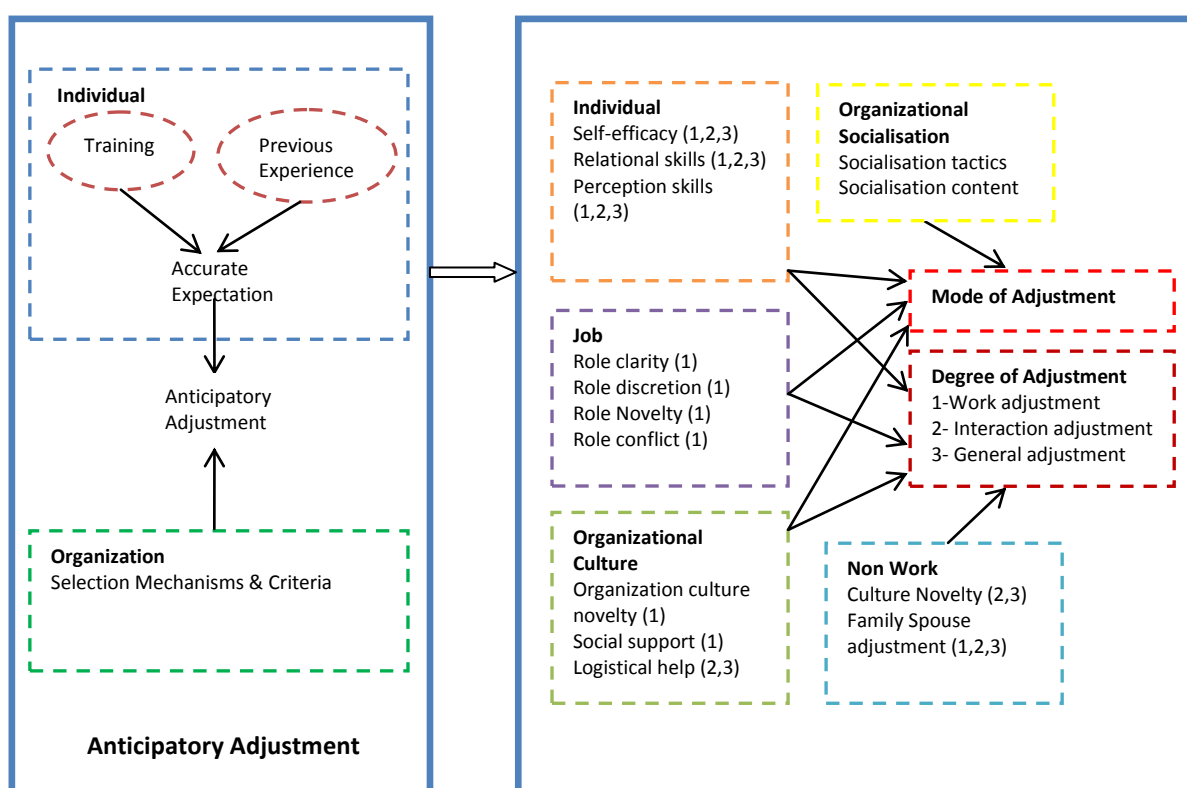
Individual

Training

Previous Experience

Accurate Expectation

Anticipatory Adjustment

Organization
Selection Mechanisms & Criteria

Anticipatory Adjustment

Individual
Self-efficacy (1,2,3)
Relational skills (1,2,3)
Perception skills (1,2,3)

Organizational Socialisation
Socialisation tactics
Socialisation content

Mode of Adjustment

Job
Role clarity (1)
Role discretion (1)
Role Novelty (1)
Role conflict (1)

Degree of Adjustment
1-Work adjustment
2- Interaction adjustment
3- General adjustment

Organizational Culture
Organization culture novelty (1)
Social support (1)
Logistical help (2,3)

Non Work
Culture Novelty (2,3)
Family Spouse adjustment (1,2,3)